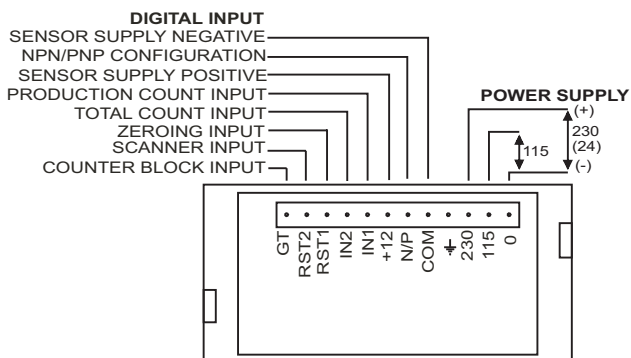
DIGITAL INPUT
SENSOR SUPPLY NEGATIVE
NPN/PNP CONFIGURATION
SENSOR SUPPLY POSITIVE
PRODUCTION COUNT INPUT
TOTAL COUNT INPUT
ZEROING INPUT
SCANNER INPUT
COUNTER BLOCK INPUT

POWER SUPPLY
(+)
230
(24)
115
(-)

GT
RST2
RST1
IN2
IN1
+12
N/P
COM
⏚
230
115
0